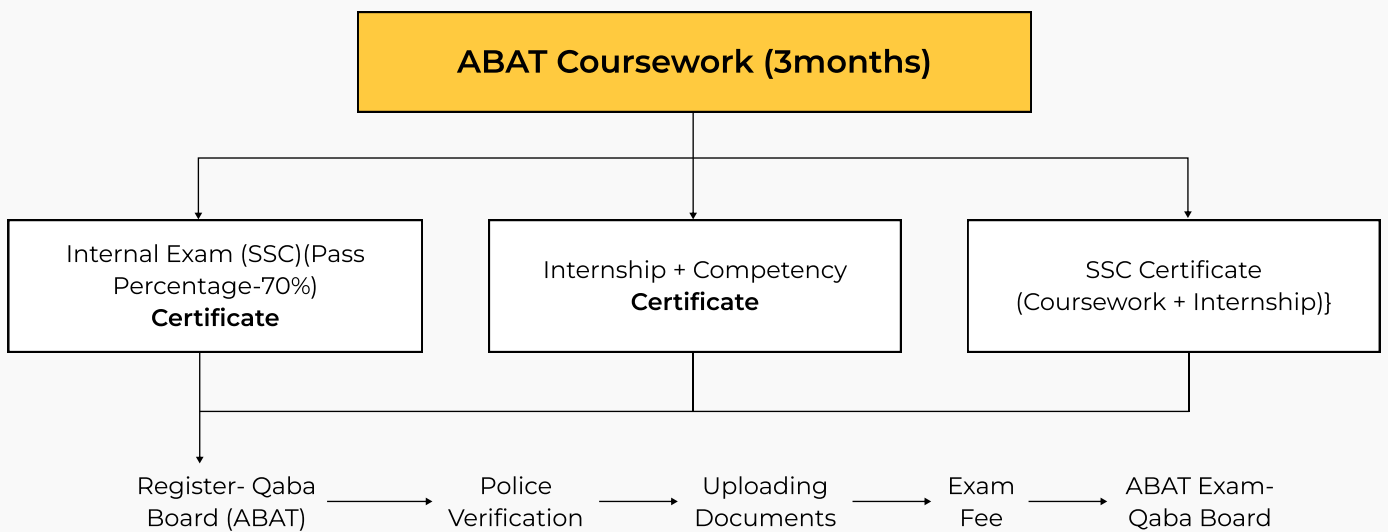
ABAT Coursework (3months)

Internal Exam (SSC)(Pass Percentage-70%) **Certificate**

Internship + Competency **Certificate**

SSC Certificate (Coursework + Internship)}

Register- Qaba Board (ABAT)

Police Verification

Uploading Documents

Exam Fee

ABAT Exam- Qaba Board